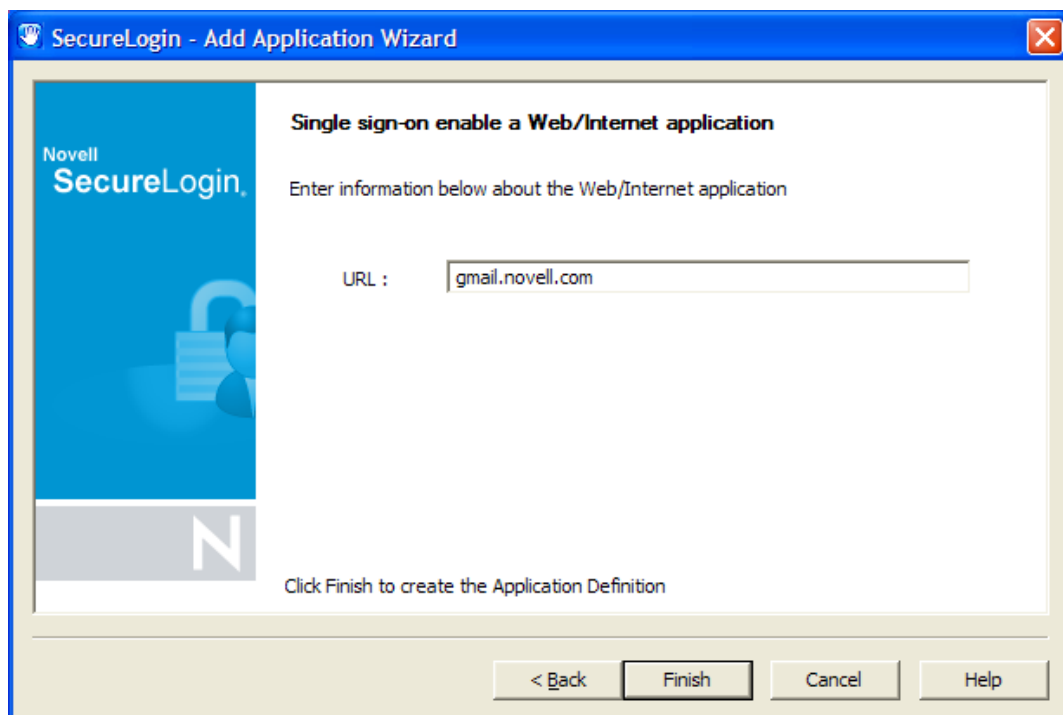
SecureLogin - Add Application Wizard

Novell
SecureLogin.

N

Single sign-on enable a Web/Internet application

Enter information below about the Web/Internet application

URL : gmail.novell.com

Click Finish to create the Application Definition

< Back
Finish
Cancel
Help